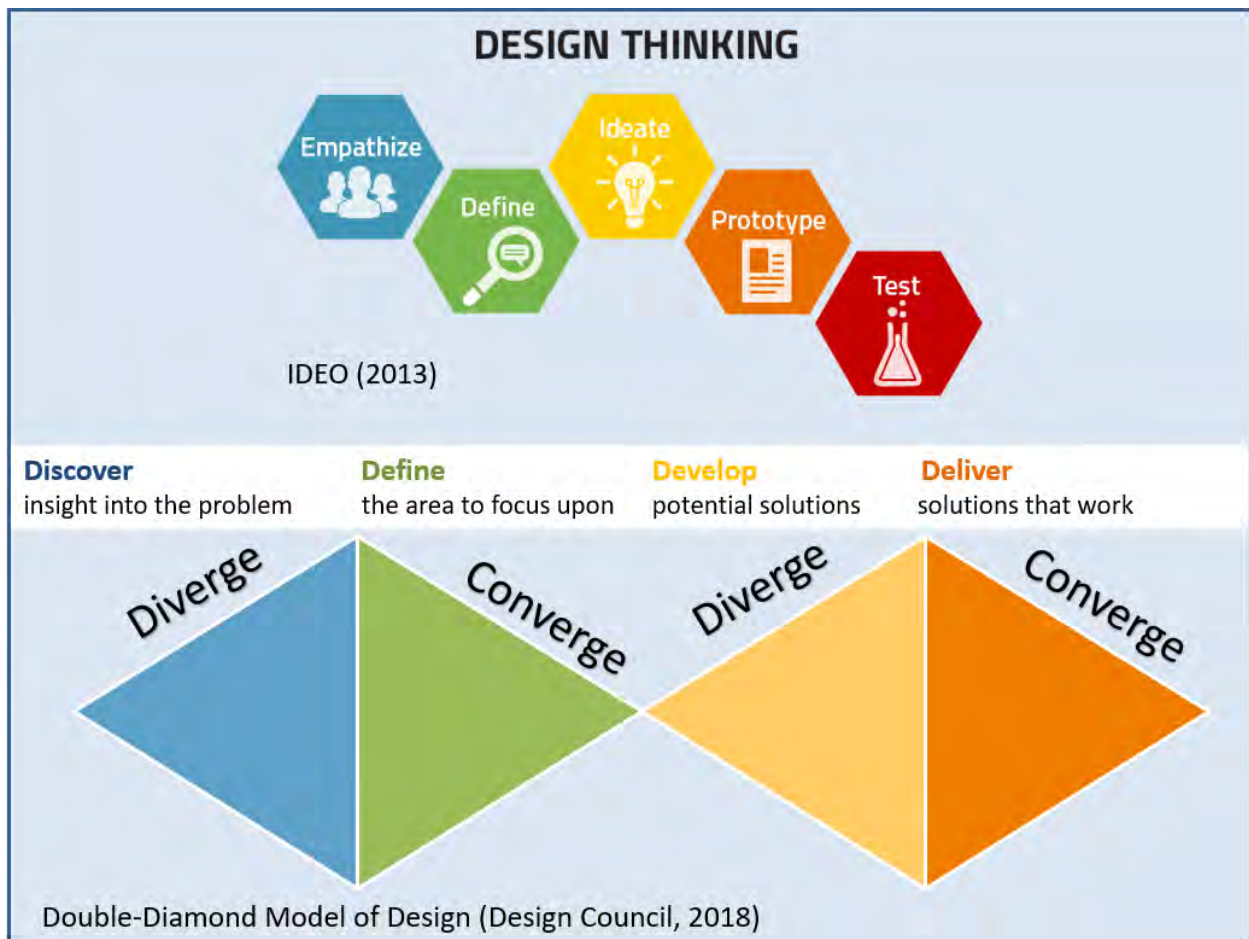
DESIGN THINKING

Empathize

Define

Ideate

Prototype

Test

IDEO (2013)

**Discover**
insight into the problem

**Define**
the area to focus upon

**Develop**
potential solutions

**Deliver**
solutions that work

Diverge

Converge

Diverge

Converge

Double-Diamond Model of Design (Design Council, 2018)